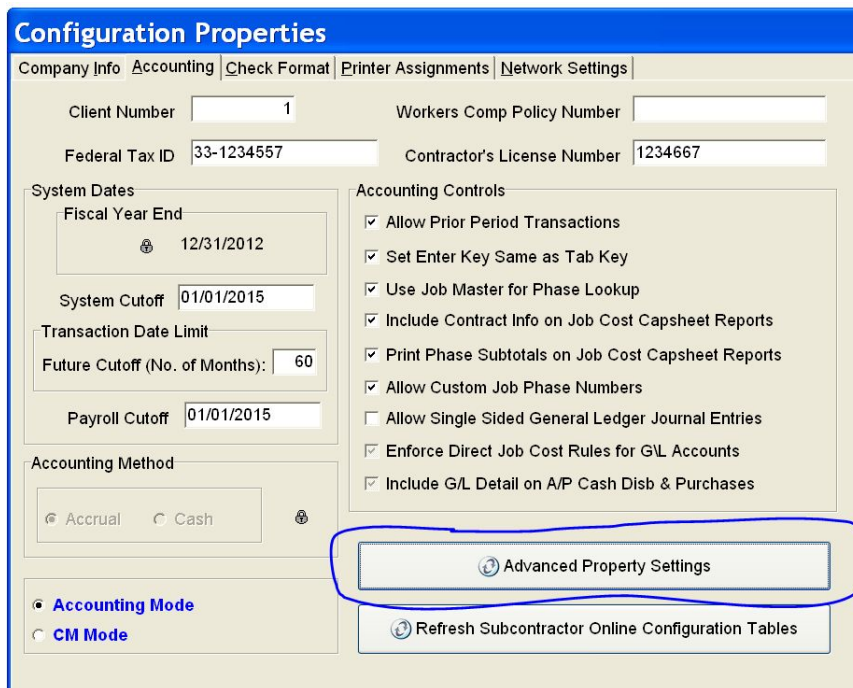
Configuration Properties

Company Info | Accounting | Check Format | Printer Assignments | Network Settings

Client Number 1

Workers Comp Policy Number

Federal Tax ID 33-1234557

Contractor's License Number 1234667

System Dates

Fiscal Year End

12/31/2012

System Cutoff 01/01/2015

Transaction Date Limit

Future Cutoff (No. of Months): 60

Payroll Cutoff 01/01/2015

Accounting Method

Accrual Cash

Accounting Mode

CM Mode

Accounting Controls

☑ Allow Prior Period Transactions

☑ Set Enter Key Same as Tab Key

☑ Use Job Master for Phase Lookup

☑ Include Contract Info on Job Cost Capsheet Reports

☑ Print Phase Subtotals on Job Cost Capsheet Reports

☑ Allow Custom Job Phase Numbers

☐ Allow Single Sided General Ledger Journal Entries

☑ Enforce Direct Job Cost Rules for G\L Accounts

☑ Include G/L Detail on A/P Cash Disb & Purchases

Advanced Property Settings

Refresh Subcontractor Online Configuration Tables